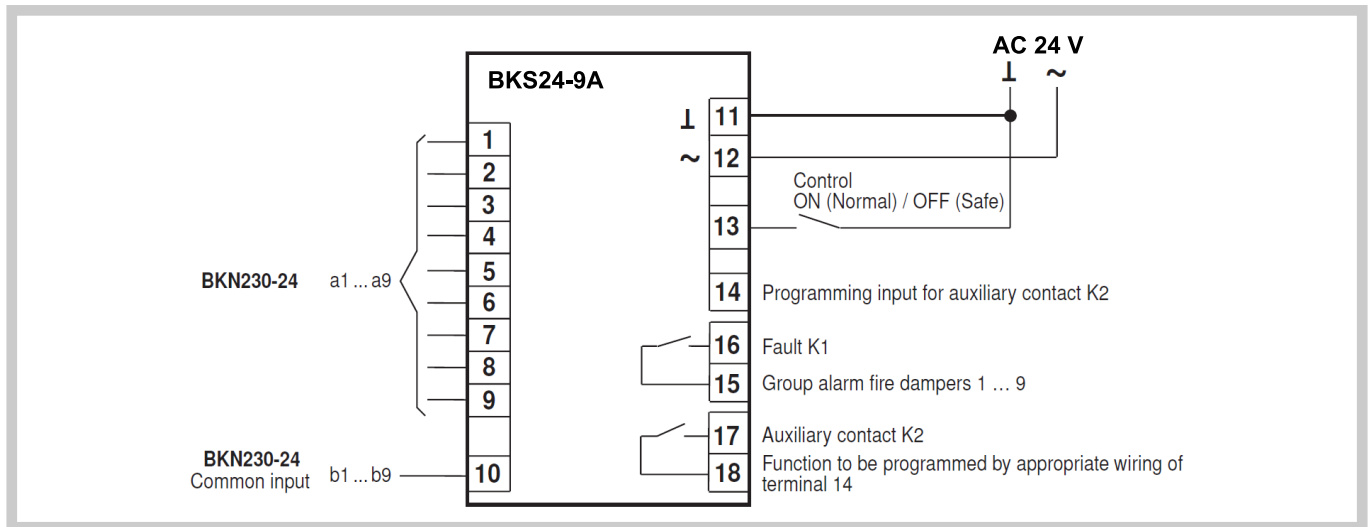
AC 24 V
⊥ ~

BKS24-9A

⊥ 11
~ 12

Control
ON (Normal) / OFF (Safe)

13

14 Programming input for auxiliary contact K2

16 Fault K1
15 Group alarm fire dampers 1 … 9

17 Auxiliary contact K2
18 Function to be programmed by appropriate wiring of terminal 14

BKN230-24 a1 ... a9

1
2
3
4
5
6
7
8
9

BKN230-24
Common input b1 ... b9

10